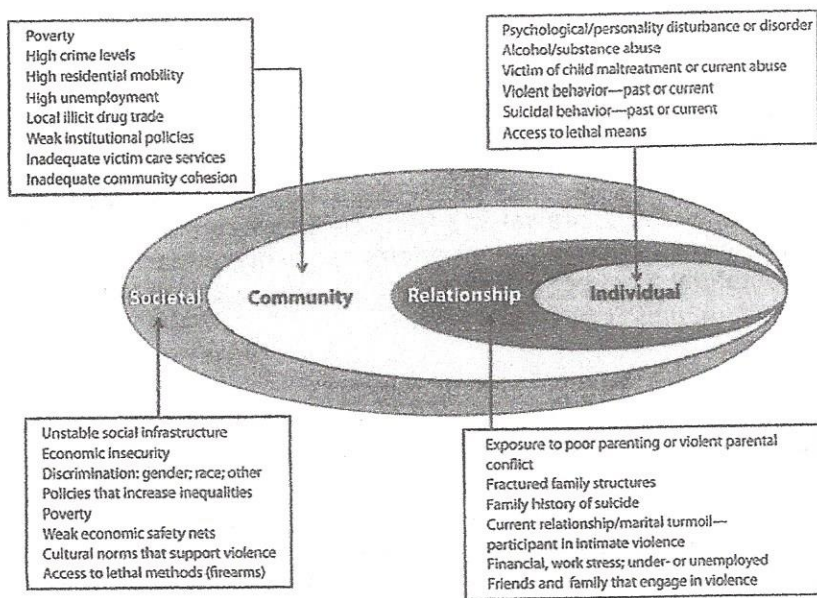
Poverty
High crime levels
High residential mobility
High unemployment
Local illicit drug trade
Weak institutional policies
Inadequate victim care services
Inadequate community cohesion

Psychological/personality disturbance or disorder
Alcohol/substance abuse
Victim of child maltreatment or current abuse
Violent behavior—past or current
Suicidal behavior—past or current
Access to lethal means

Societal
Community
Relationship
Individual

Unstable social infrastructure
Economic insecurity
Discrimination: gender; race; other
Policies that increase inequalities
Poverty
Weak economic safety nets
Cultural norms that support violence
Access to lethal methods (firearms)

Exposure to poor parenting or violent parental conflict
Fractured family structures
Family history of suicide
Current relationship/marital turmoil—participant in intimate violence
Financial, work stress; under- or unemployed
Friends and family that engage in violence